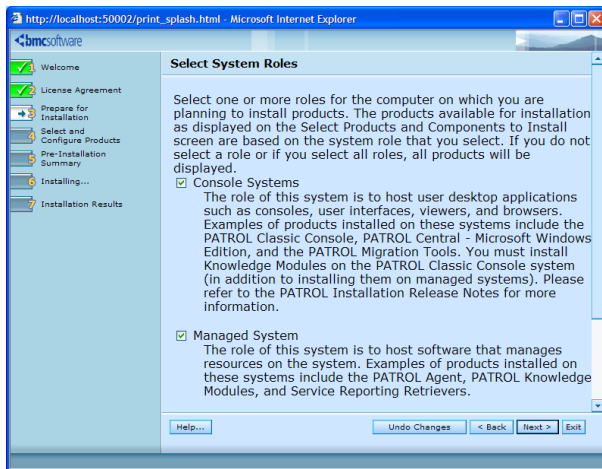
http://localhost:50002/print_splash.html - Microsoft Internet Explorer

bmcsoftware

1 Welcome
2 License Agreement
3 Prepare for Installation
4 Select and Configure Products
5 Pre-Installation Summary
6 Installing...
7 Installation Results

Select System Roles

Select one or more roles for the computer on which you are planning to install products. The products available for installation as displayed on the Select Products and Components to Install screen are based on the system role that you select. If you do not select a role or if you select all roles, all products will be displayed.

☑ Console Systems
The role of this system is to host user desktop applications such as consoles, user interfaces, viewers, and browsers. Examples of products installed on these systems include the PATROL Classic Console, PATROL Central - Microsoft Windows Edition, and the PATROL Migration Tools. You must install Knowledge Modules on the PATROL Classic Console system (in addition to installing them on managed systems). Please refer to the PATROL Installation Release Notes for more information.

☑ Managed System
The role of this system is to host software that manages resources on the system. Examples of products installed on these systems include the PATROL Agent, PATROL Knowledge Modules, and Service Reporting Retrievers.

Help... Undo Changes < Back Next > Exit